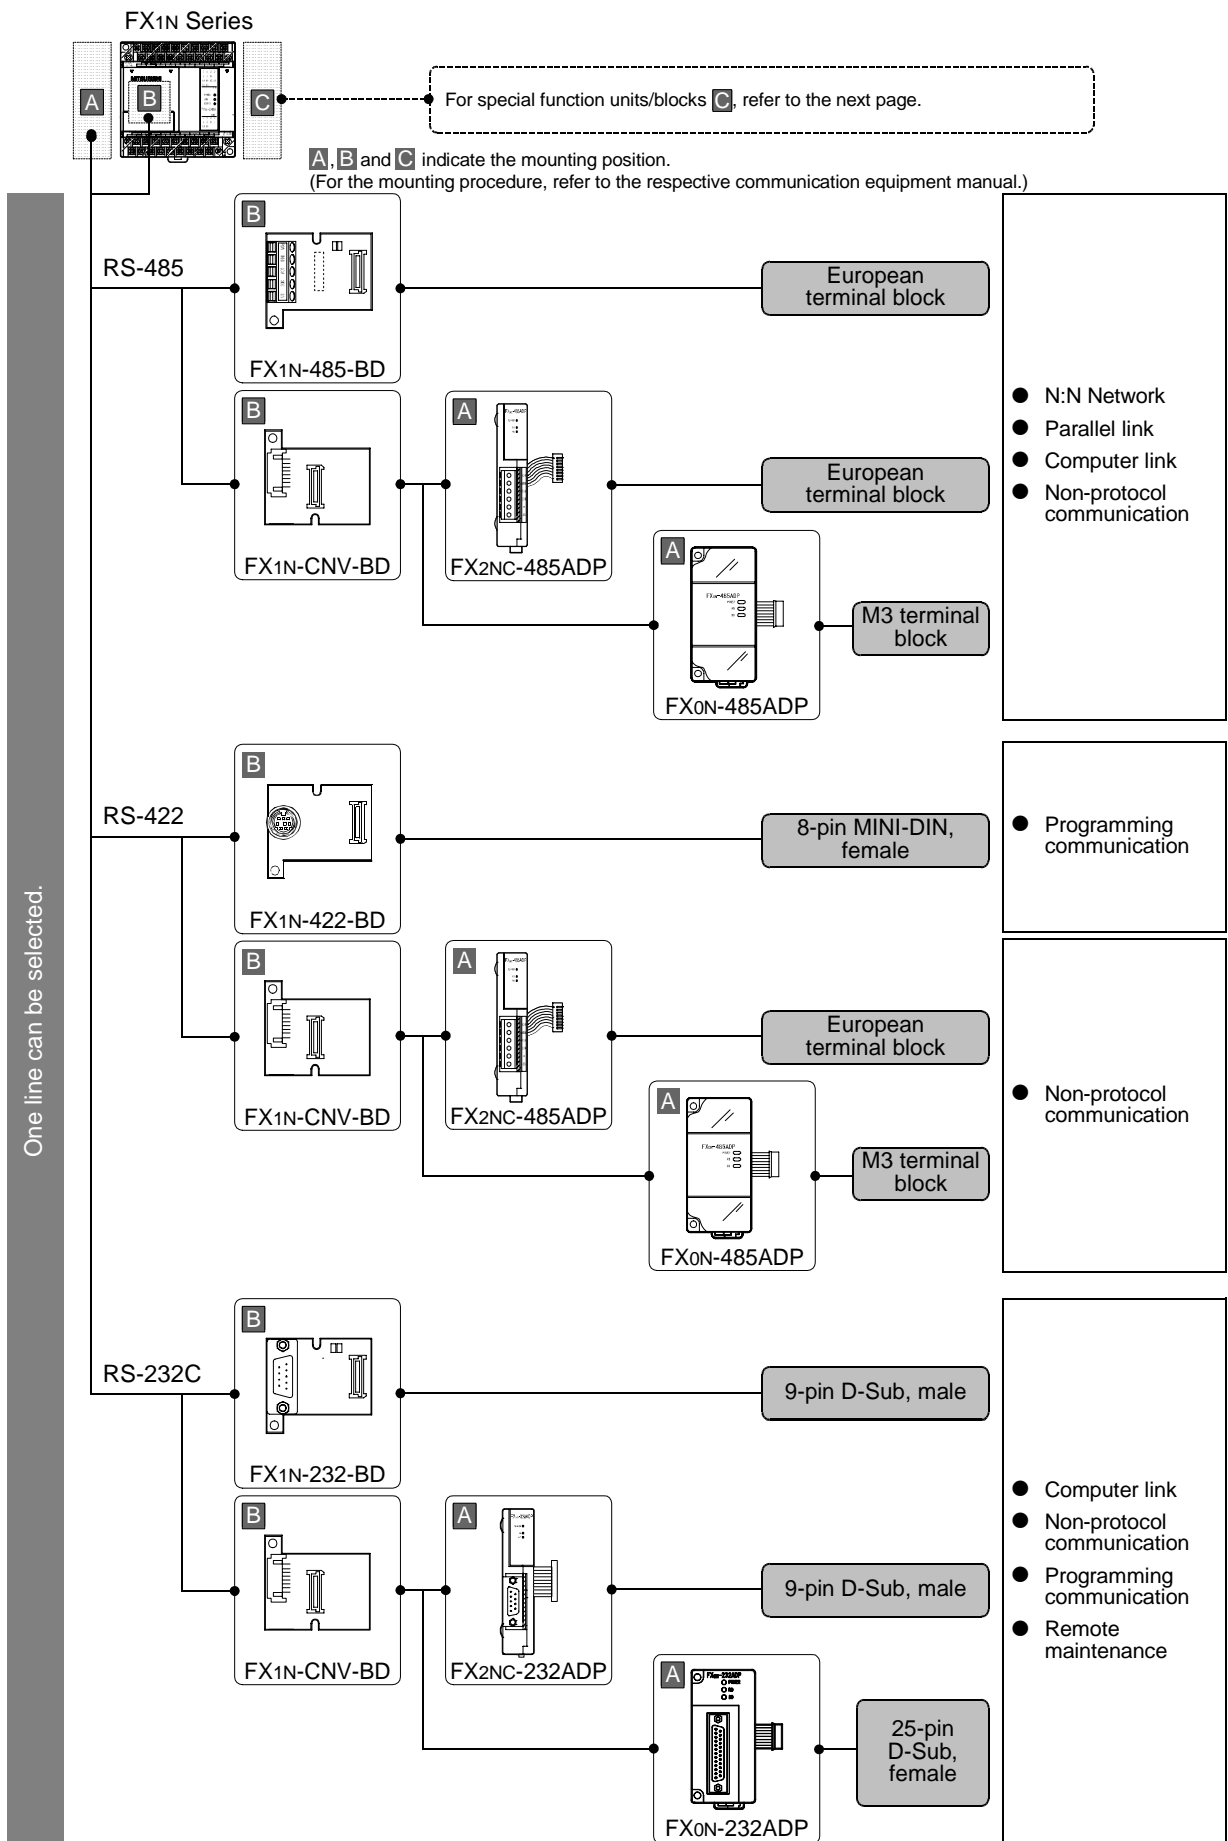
FX1N Series

A B C

For special function units/blocks C, refer to the next page.

A, B and C indicate the mounting position.
(For the mounting procedure, refer to the respective communication equipment manual.)

One line can be selected.

RS-485

B
FX1N-485-BD
European terminal block

B
FX1N-CNV-BD
A
FX2NC-485ADP
European terminal block

A
FX0N-485ADP
M3 terminal block

● N:N Network
● Parallel link
● Computer link
● Non-protocol communication

RS-422

B
FX1N-422-BD
8-pin MINI-DIN, female

● Programming communication

B
FX1N-CNV-BD
A
FX2NC-485ADP
European terminal block

A
FX0N-485ADP
M3 terminal block

● Non-protocol communication

RS-232C

B
FX1N-232-BD
9-pin D-Sub, male

B
FX1N-CNV-BD
A
FX2NC-232ADP
9-pin D-Sub, male

A
FX0N-232ADP
25-pin D-Sub, female

● Computer link
● Non-protocol communication
● Programming communication
● Remote maintenance